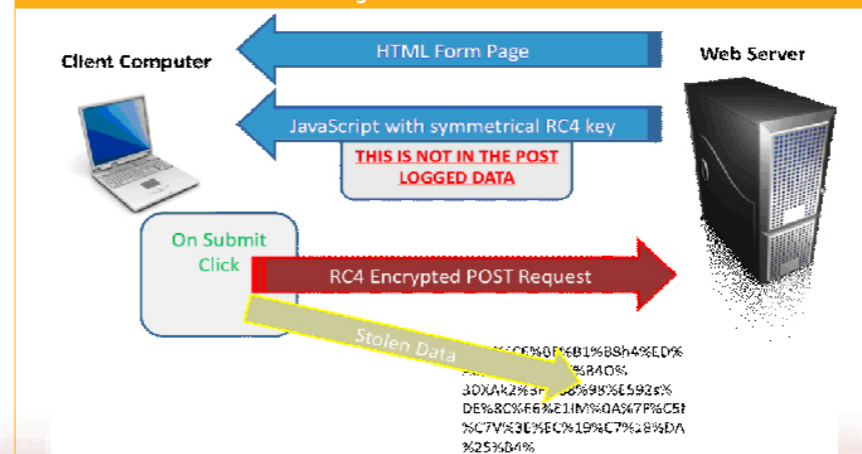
Client Computer

HTML Form Page

Web Server

JavaScript with symmetrical RC4 key

THIS IS NOT IN THE POST LOGGED DATA

On Submit Click

RC4 Encrypted POST Request

Stolen Data

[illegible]%C6%BF%B1%B8h4%ED%
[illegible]%84O%
3DXAk2%3F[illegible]%98%E592s%
DE%8C%E6%E1IM%0A%7F%C5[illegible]
%C7V%3D%EC%19%C7%18%DA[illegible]
%25%B4%